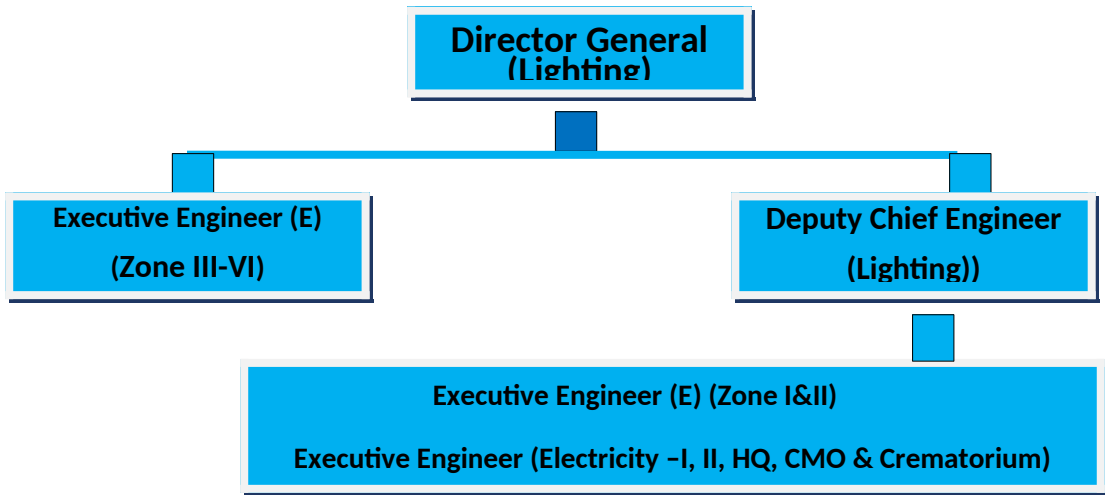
Director General
(Lighting)

Executive Engineer (E)

(Zone III-VI)

Deputy Chief Engineer

(Lighting))

Executive Engineer (E) (Zone I&II)

Executive Engineer (Electricity –I, II, HQ, CMO & Crematorium)